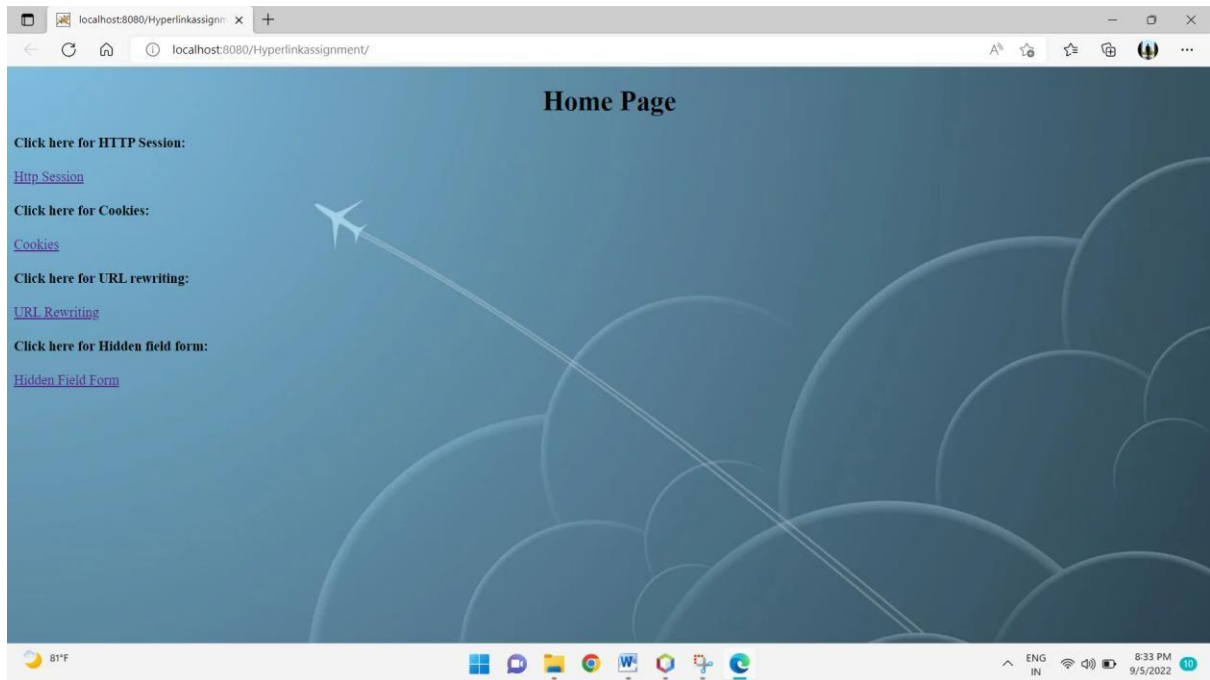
localhost:8080/Hyperlinkassignm ×
+
localhost:8080/Hyperlinkassignment/

Home Page

Click here for HTTP Session:

Http Session

Click here for Cookies:

Cookies

Click here for URL rewriting:

URL Rewriting

Click here for Hidden field form:

Hidden Field Form

81°F

ENG IN
8:33 PM 9/5/2022
10